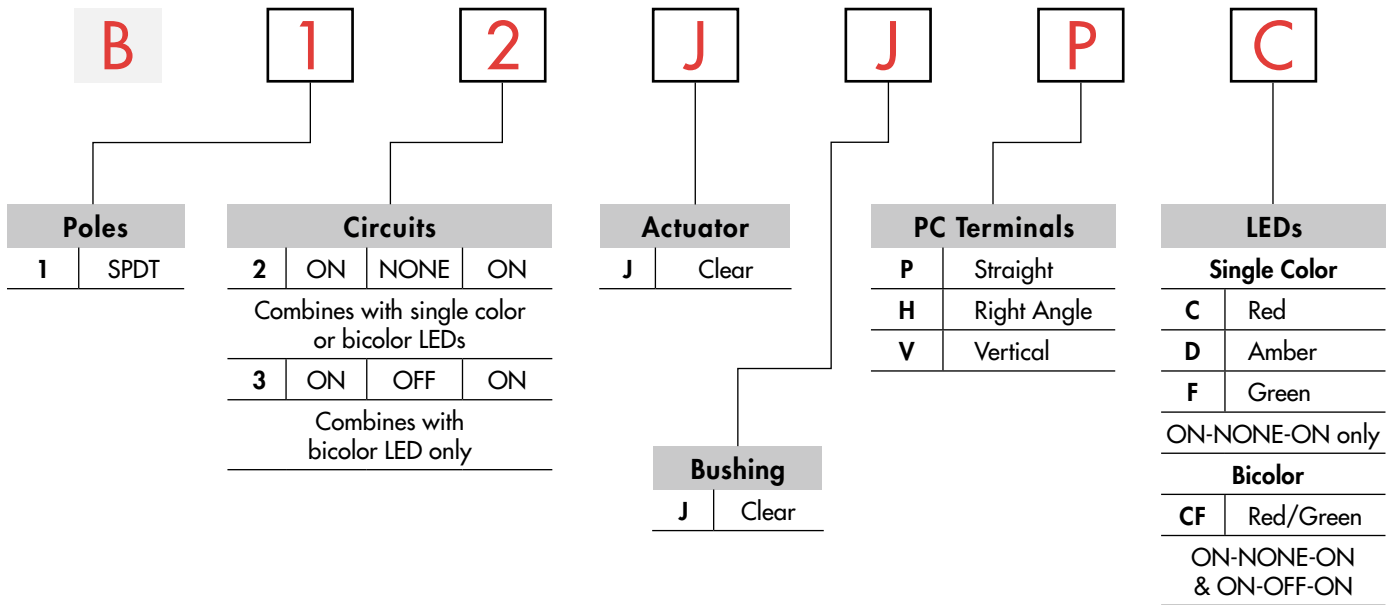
B 1 2 J J P C

| Poles | |
|---|---|
| 1 | SPDT |

| Circuits | | | |
|---|---|---|---|
| 2 | ON | NONE | ON |
| Combines with single color or bicolor LEDs | | | |
| 3 | ON | OFF | ON |
| Combines with bicolor LED only | | | |

| Actuator | |
|---|---|
| J | Clear |

| Bushing | |
|---|---|
| J | Clear |

| PC Terminals | |
|---|---|
| P | Straight |
| H | Right Angle |
| V | Vertical |

| LEDs | |
|---|---|
| Single Color | |
| C | Red |
| D | Amber |
| F | Green |
| ON-NONE-ON only | |
| Bicolor | |
| CF | Red/Green |
| ON-NONE-ON & ON-OFF-ON | |